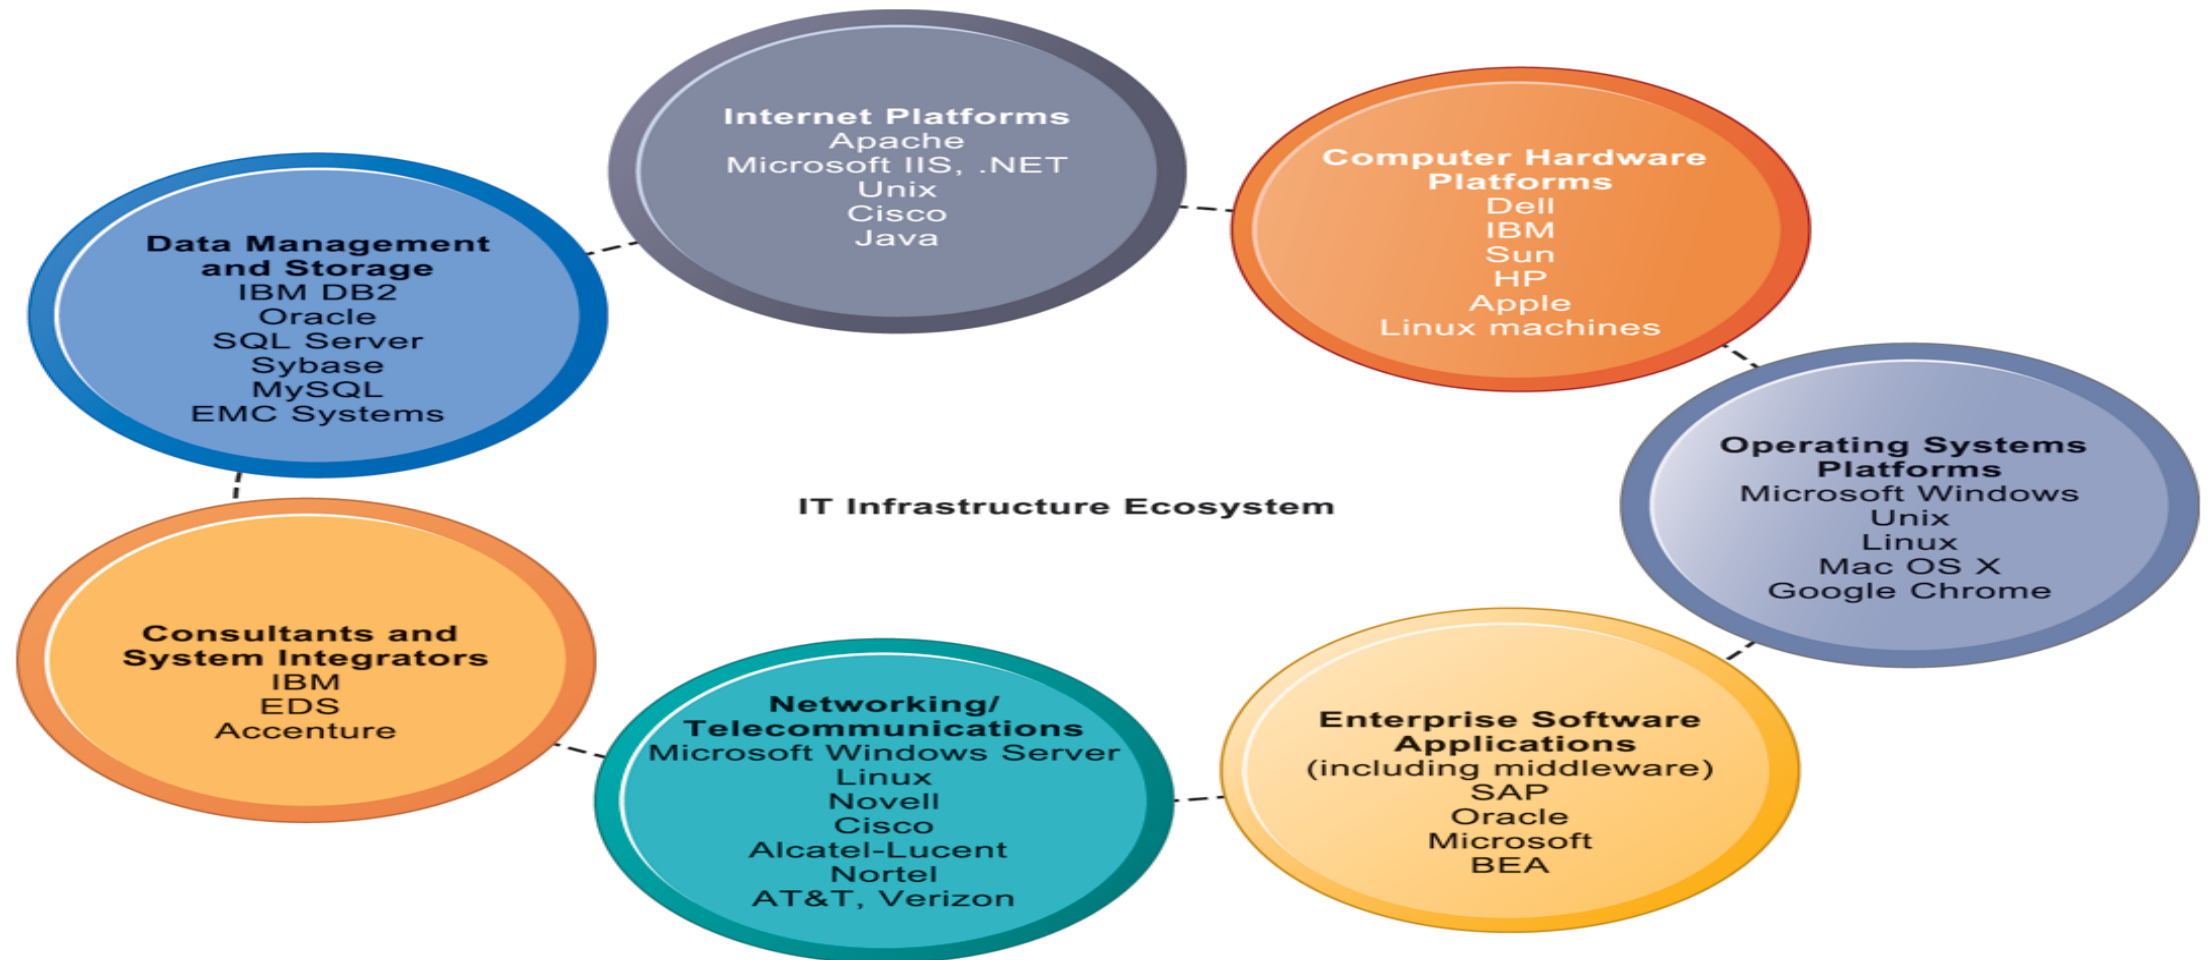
Internet Platforms
Apache
Microsoft IIS, .NET
Unix
Cisco
Java

Computer Hardware Platforms
Dell
IBM
Sun
HP
Apple
Linux machines

Data Management and Storage
IBM DB2
Oracle
SQL Server
Sybase
MySQL
EMC Systems

IT Infrastructure Ecosystem

Operating Systems Platforms
Microsoft Windows
Unix
Linux
Mac OS X
Google Chrome

Consultants and System Integrators
IBM
EDS
Accenture

Networking/ Telecommunications
Microsoft Windows Server
Linux
Novell
Cisco
Alcatel-Lucent
Nortel
AT&T, Verizon

Enterprise Software Applications
(including middleware)
SAP
Oracle
Microsoft
BEA